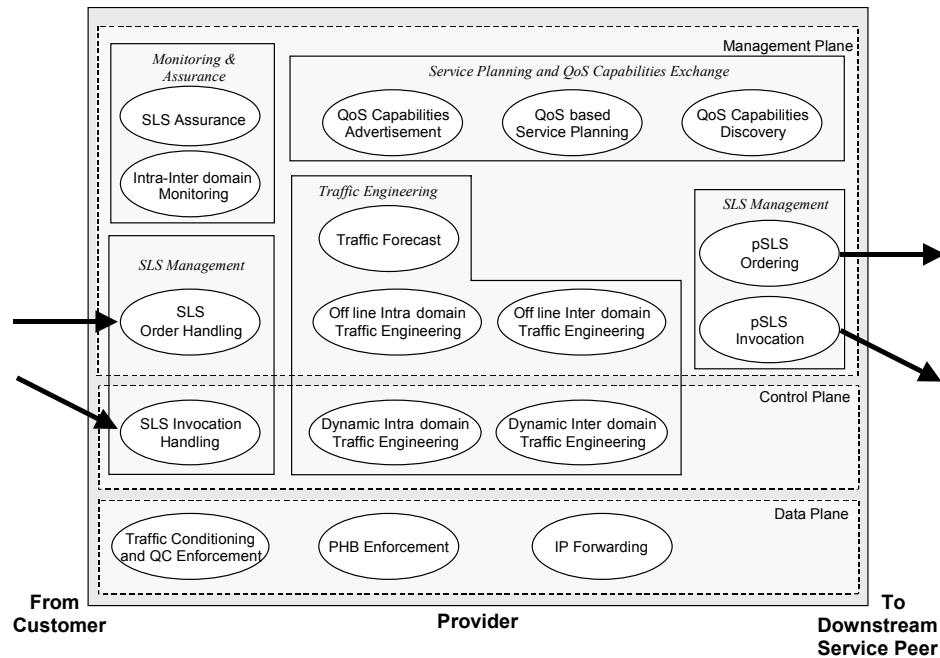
Management Plane

Monitoring & Assurance

SLS Assurance

Intra-Inter domain Monitoring

Service Planning and QoS Capabilities Exchange

QoS Capabilities Advertisement

QoS based Service Planning

QoS Capabilities Discovery

Traffic Engineering

Traffic Forecast

SLS Management

pSLS Ordering

pSLS Invocation

SLS Management

SLS Order Handling

Off line Intra domain Traffic Engineering

Off line Inter domain Traffic Engineering

Control Plane

SLS Invocation Handling

Dynamic Intra domain Traffic Engineering

Dynamic Inter domain Traffic Engineering

Data Plane

Traffic Conditioning and QC Enforcement

PHB Enforcement

IP Forwarding

From Customer

Provider

To Downstream Service Peer